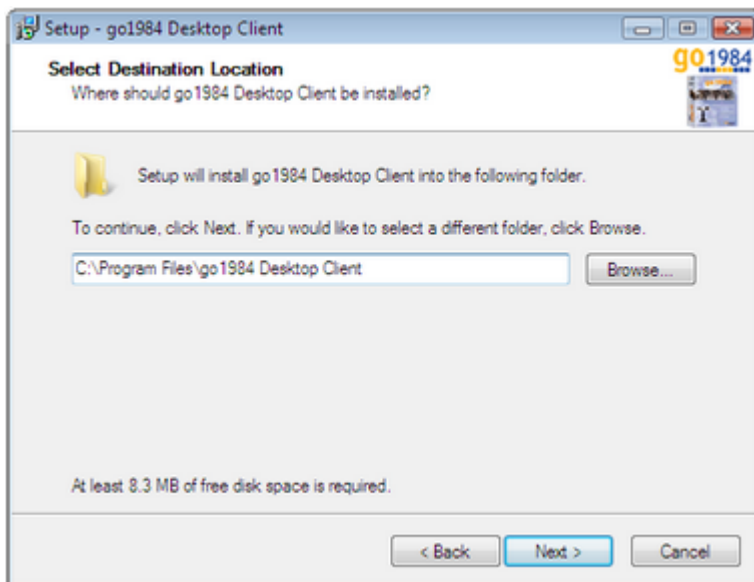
Setup - go1984 Desktop Client

Select Destination Location
Where should go1984 Desktop Client be installed?

go1984

Setup will install go1984 Desktop Client into the following folder.

To continue, click Next. If you would like to select a different folder, click Browse.

C:\Program Files\go1984 Desktop Client

Browse...

At least 8.3 MB of free disk space is required.

< Back

Next >

Cancel